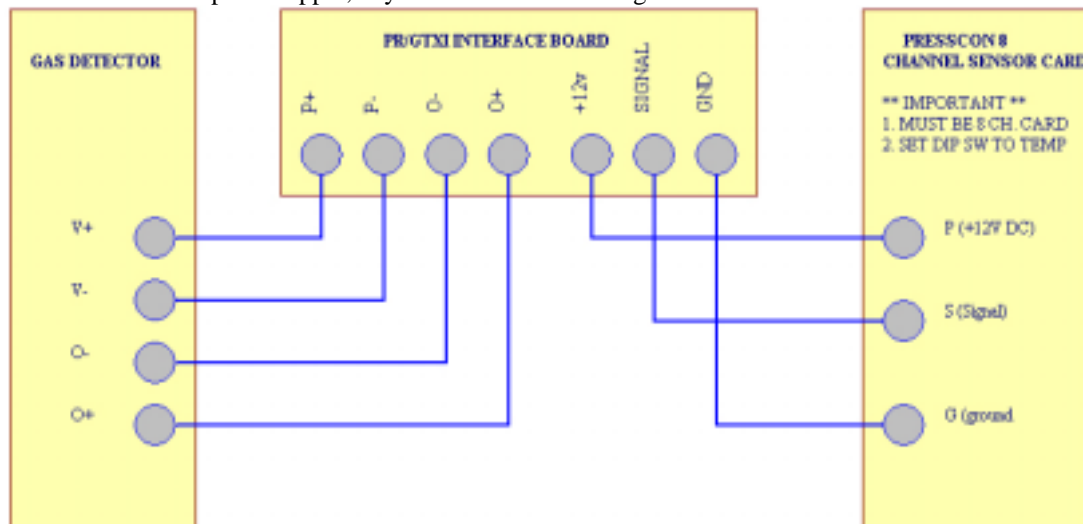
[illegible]

GAS DETECTOR

V+

V-

O-

O+

PR/GTXI INTERFACE BOARD

P+

P-

O-

O+

+12v

SIGNAL

GND

PRESSCON 8 CHANNEL SENSOR CARD

** IMPORTANT **
1. MUST BE 8 CH. CARD
2. SET DIP SW TO TEMP

P (+12V DC)

S (Signal)

G (ground